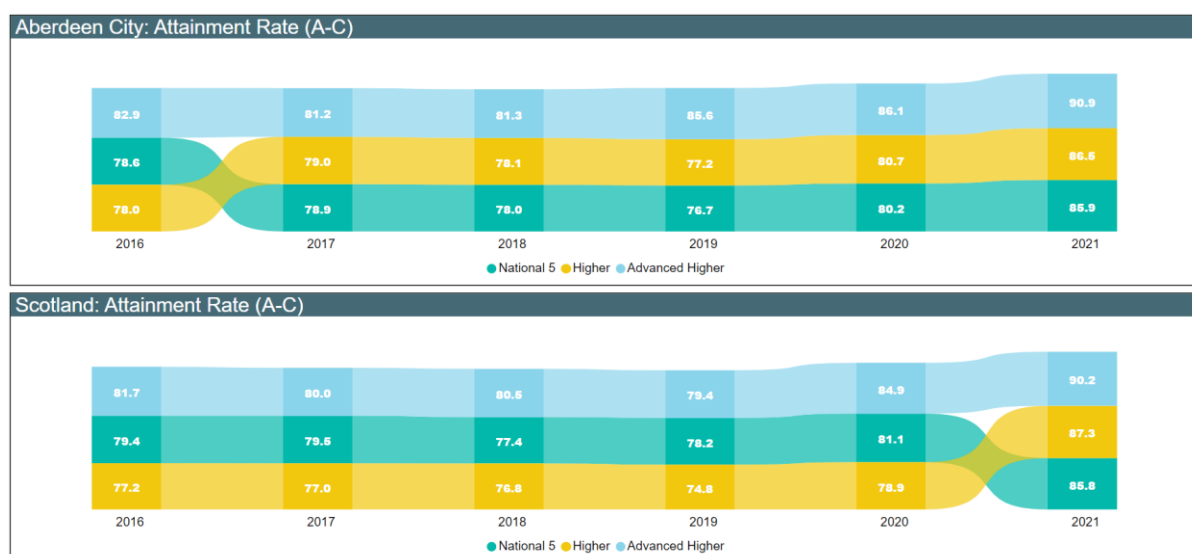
Aberdeen City: Attainment Rate (A-C)

| | 2016 | 2017 | 2018 | 2019 | 2020 | 2021 |
|---|---|---|---|---|---|---|
| | 82.9 | 81.2 | 81.3 | 85.6 | 86.1 | 90.9 |
| | 78.6 | 79.0 | 78.1 | 77.2 | 80.7 | 86.5 |
| | 78.0 | 78.9 | 78.0 | 76.7 | 80.2 | 85.9 |

National 5 Higher Advanced Higher

Scotland: Attainment Rate (A-C)

| | 2016 | 2017 | 2018 | 2019 | 2020 | 2021 |
|---|---|---|---|---|---|---|
| | 81.7 | 80.0 | 80.5 | 79.4 | 84.9 | 90.2 |
| | 79.4 | 79.5 | 77.4 | 78.2 | 81.1 | 87.3 |
| | 77.2 | 77.0 | 76.8 | 74.8 | 78.9 | 85.8 |

National 5 Higher Advanced Higher